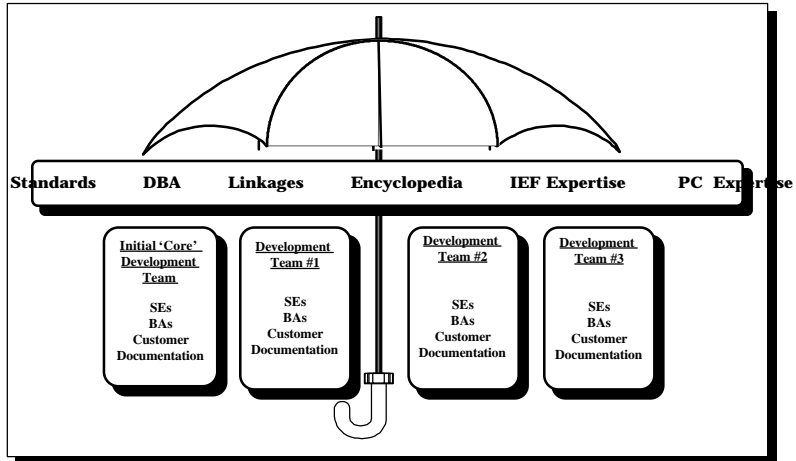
Standards DBA Linkages Encyclopedia IEF Expertise PC Expertise

Initial 'Core' Development Team

SEs
BAs
Customer
Documentation

Development Team #1

SEs
BAs
Customer
Documentation

Development Team #2

SEs
BAs
Customer
Documentation

Development Team #3

SEs
BAs
Customer
Documentation